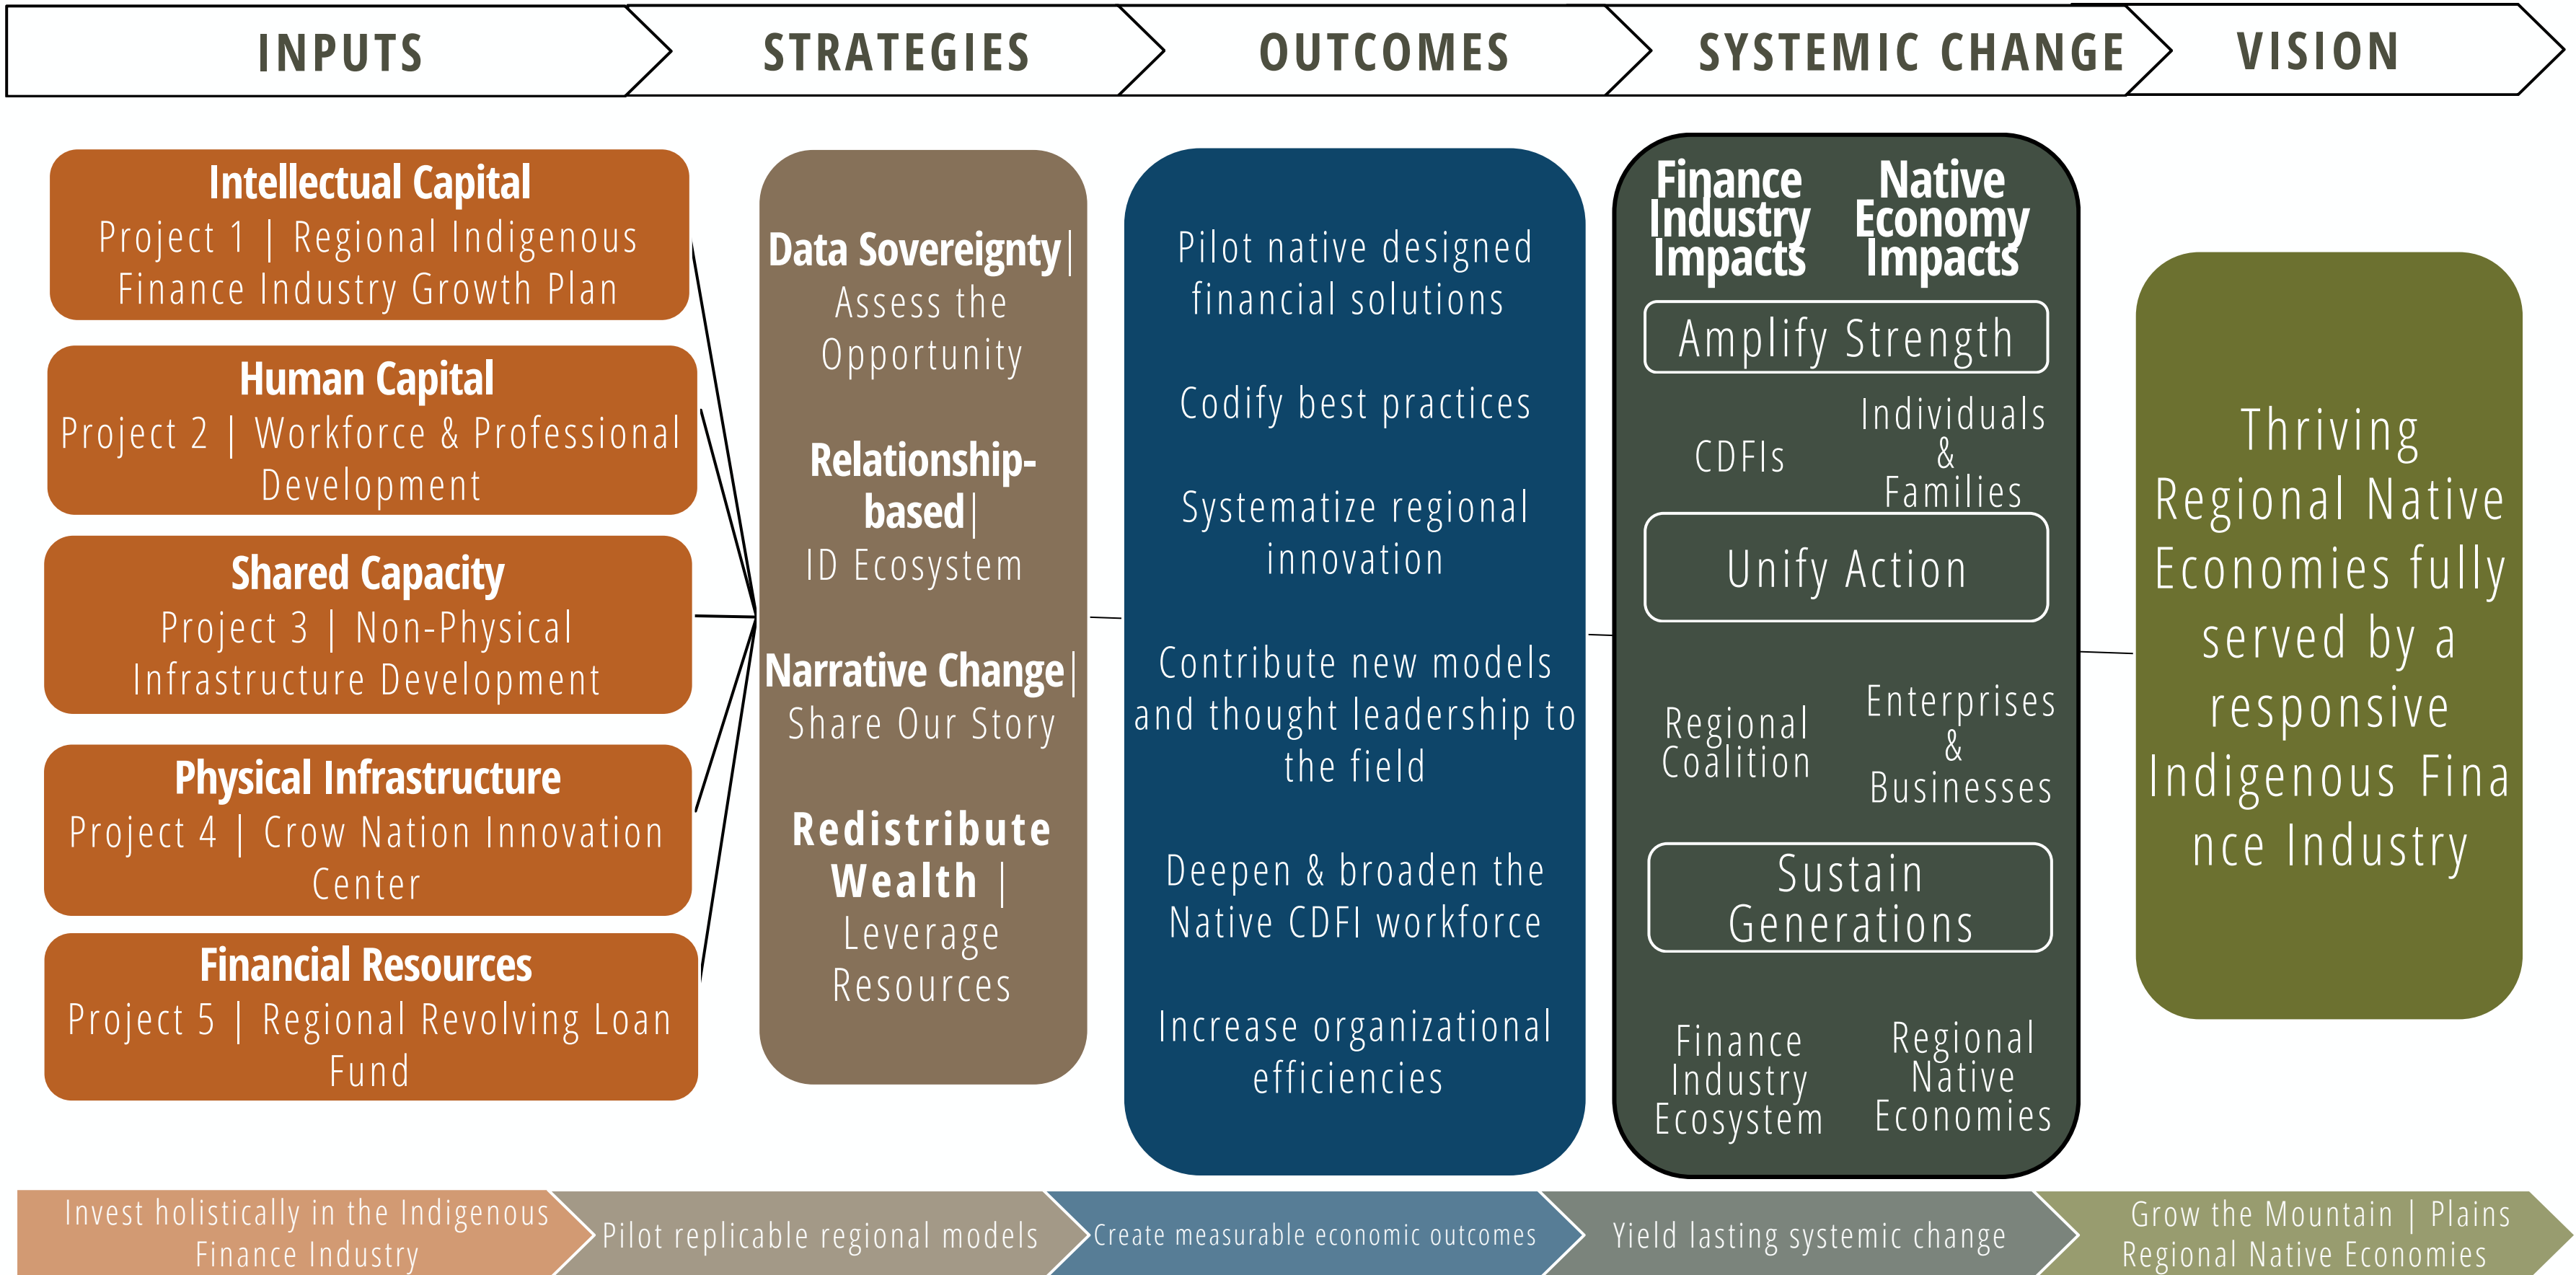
INPUTS

STRATEGIES

OUTCOMES

SYSTEMIC CHANGE

VISION

Intellectual Capital
Project 1 | Regional Indigenous Finance Industry Growth Plan

Human Capital
Project 2 | Workforce & Professional Development

Shared Capacity
Project 3 | Non-Physical Infrastructure Development

Physical Infrastructure
Project 4 | Crow Nation Innovation Center

Financial Resources
Project 5 | Regional Revolving Loan Fund

Data Sovereignty| Assess the Opportunity

Relationship-based| ID Ecosystem

Narrative Change| Share Our Story

Redistribute Wealth | Leverage Resources

Pilot native designed financial solutions

Codify best practices

Systematize regional innovation

Contribute new models and thought leadership to the field

Deepen & broaden the Native CDFI workforce

Increase organizational efficiencies

Finance Industry Impacts

Native Economy Impacts

Amplify Strength

CDFIs

Individuals & Families

Unify Action

Regional Coalition

Enterprises & Businesses

Sustain Generations

Finance Industry Ecosystem

Regional Native Economies

Thriving Regional Native Economies fully served by a responsive Indigenous Finance Industry

Invest holistically in the Indigenous Finance Industry

Pilot replicable regional models

Create measurable economic outcomes

Yield lasting systemic change

Grow the Mountain | Plains Regional Native Economies